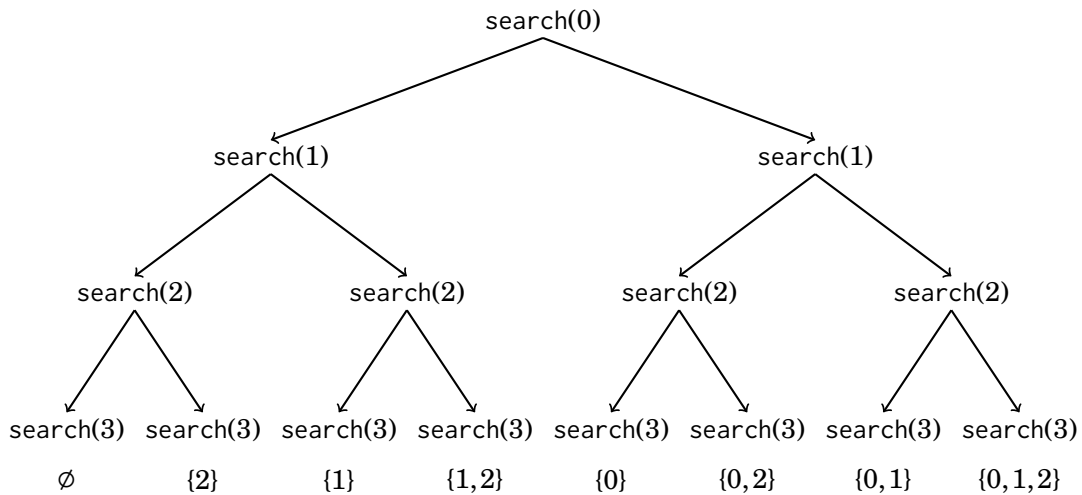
search(0)

search(1) search(1)

search(2) search(2) search(2) search(2)

search(3) search(3) search(3) search(3) search(3) search(3) search(3) search(3)

$\emptyset$ $\{2\}$ $\{1\}$ $\{1,2\}$ $\{0\}$ $\{0,2\}$ $\{0,1\}$ $\{0,1,2\}$